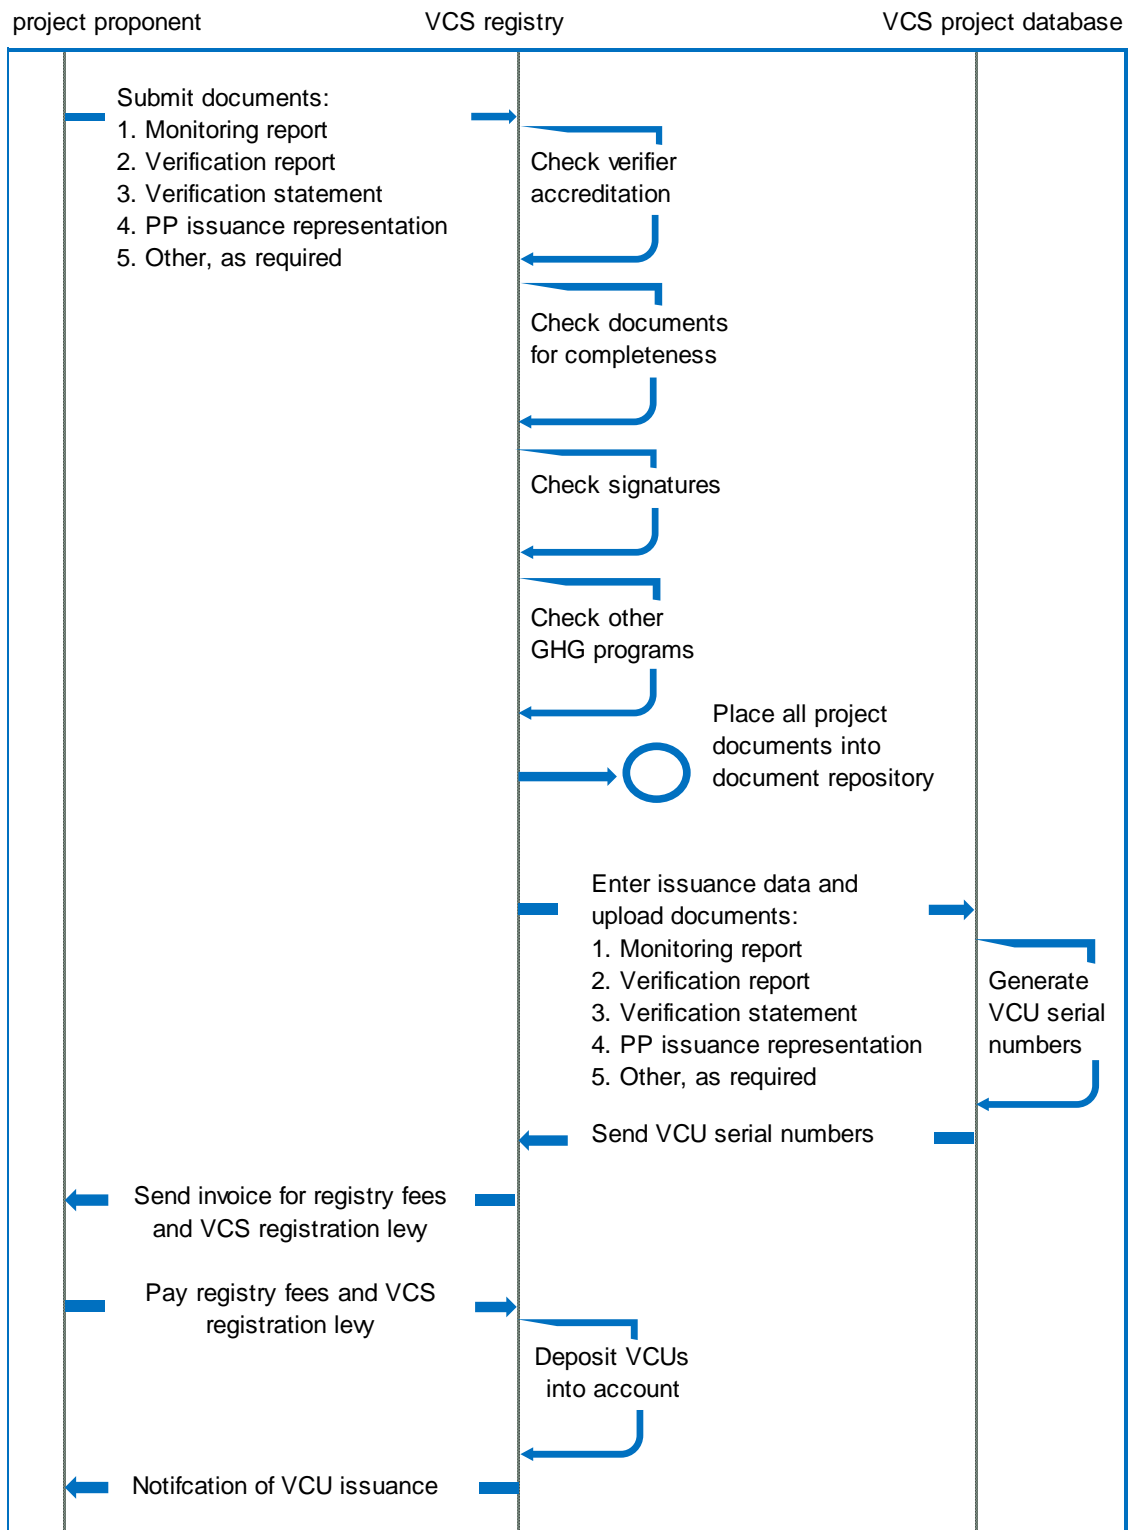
project proponent VCS registry VCS project database

Submit documents:
1. Monitoring report
2. Verification report
3. Verification statement
4. PP issuance representation
5. Other, as required

Check verifier accreditation

Check documents for completeness

Check signatures

Check other GHG programs

Place all project documents into document repository

Enter issuance data and upload documents:
1. Monitoring report
2. Verification report
3. Verification statement
4. PP issuance representation
5. Other, as required

Generate VCU serial numbers

Send VCU serial numbers

Send invoice for registry fees and VCS registration levy

Pay registry fees and VCS registration levy

Deposit VCUs into account

Notifcation of VCU issuance